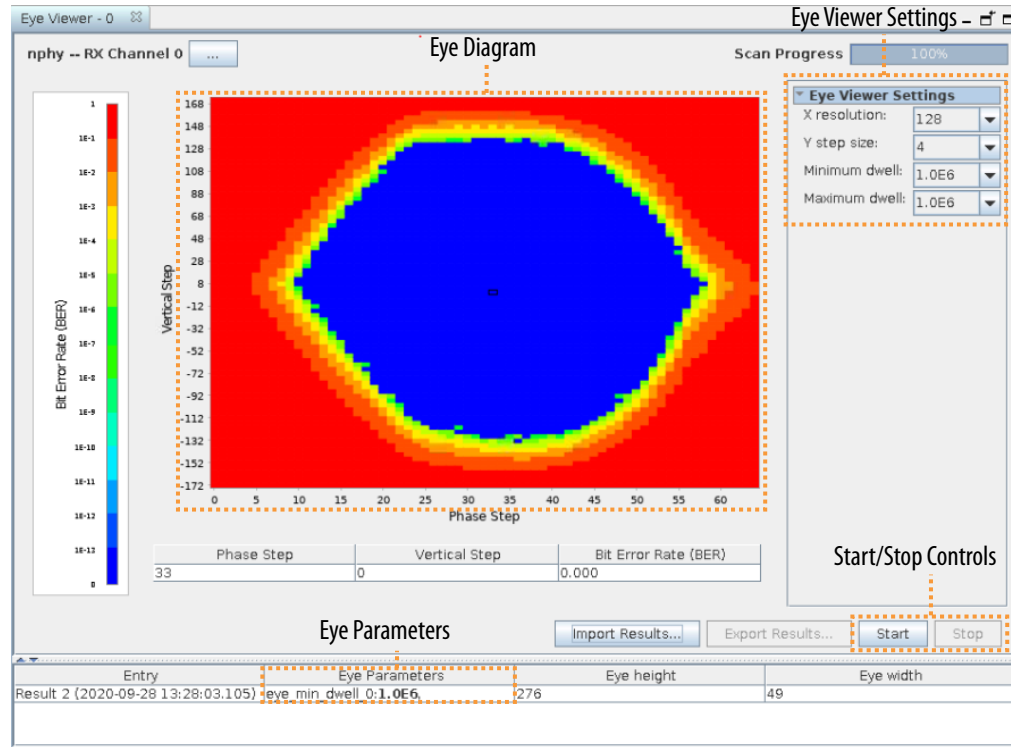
Eye Viewer - 0

Eye Viewer Settings

nphy -- RX Channel 0 ...

Eye Diagram

Scan Progress 100%

Eye Viewer Settings
X resolution: 128
Y step size: 4
Minimum dwell: 1.0E6
Maximum dwell: 1.0E6

1
1E-1
1E-2
1E-3
1E-4
1E-5
1E-6
1E-7
1E-8
1E-9
1E-10
1E-11
1E-12
1E-13
0

Bit Error Rate (BER)

Vertical Step

168
148
128
108
88
68
48
28
8
-12
-32
-52
-72
-92
-112
-132
-152
-172

0 5 10 15 20 25 30 35 40 45 50 55 60

Phase Step

| Phase Step | Vertical Step | Bit Error Rate (BER) |
|---|---|---|
| 33 | 0 | 0.000 |

Start/Stop Controls

Eye Parameters

Import Results... Export Results... Start Stop

| Entry | Eye Parameters | Eye height | Eye width |
|---|---|---|---|
| Result 2 (2020-09-28 13:28:03.105) | eye_min_dwell_0:1.0E6, | 276 | 49 |